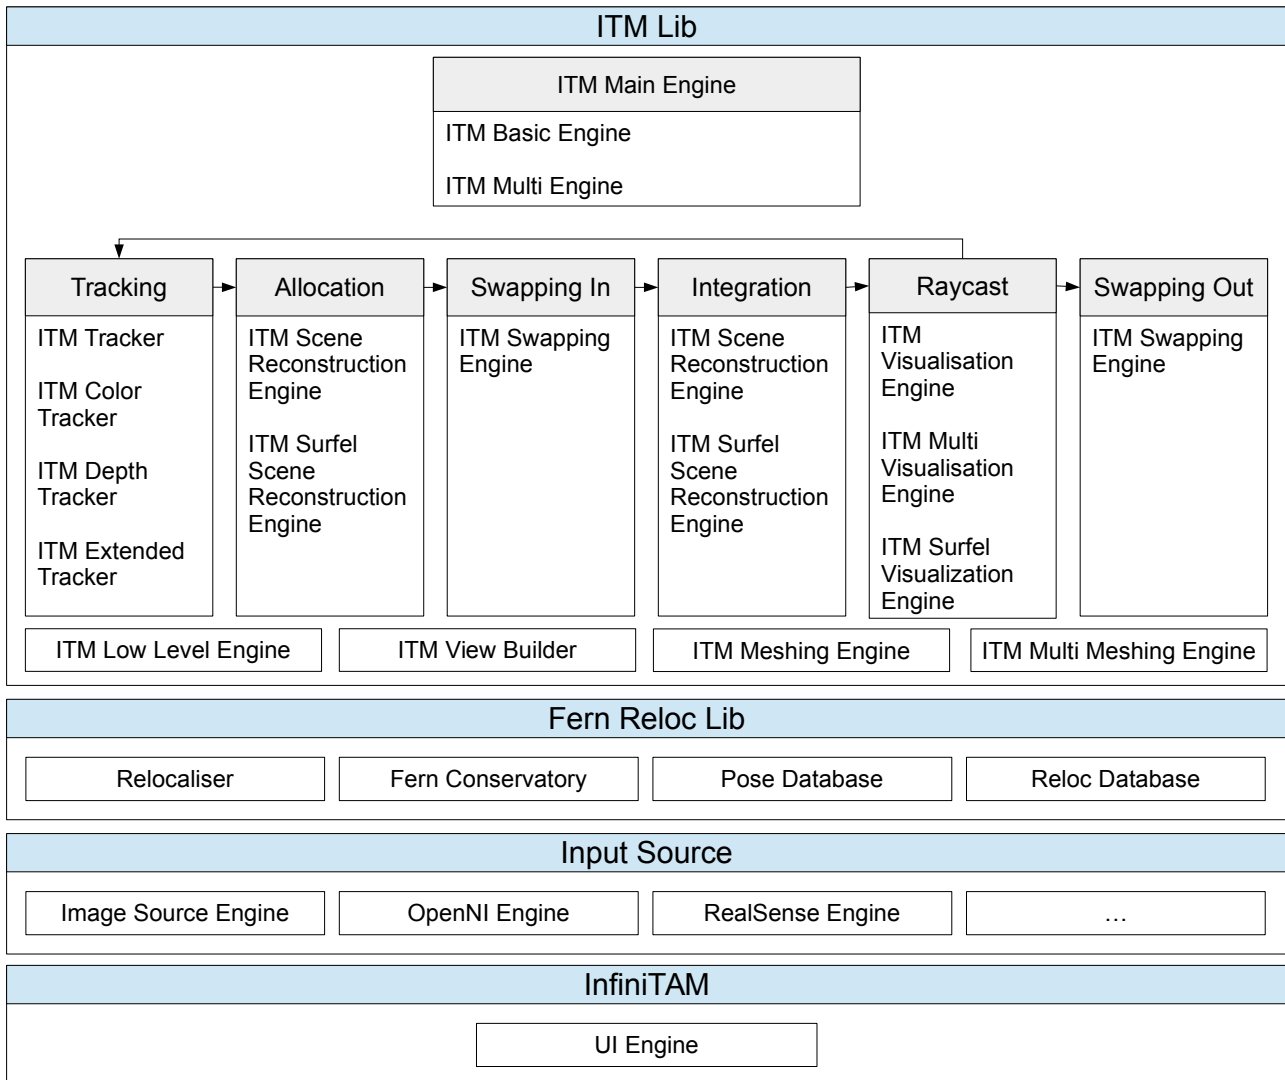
ITM Lib

ITM Main Engine
ITM Basic Engine
ITM Multi Engine

Tracking
ITM Tracker
ITM Color Tracker
ITM Depth Tracker
ITM Extended Tracker

Allocation
ITM Scene Reconstruction Engine
ITM Surfel Scene Reconstruction Engine

Swapping In
ITM Swapping Engine

Integration
ITM Scene Reconstruction Engine
ITM Surfel Scene Reconstruction Engine

Raycast
ITM Visualisation Engine
ITM Multi Visualisation Engine
ITM Surfel Visualization Engine

Swapping Out
ITM Swapping Engine

ITM Low Level Engine
ITM View Builder
ITM Meshing Engine
ITM Multi Meshing Engine

Fern Reloc Lib
Relocaliser
Fern Conservatory
Pose Database
Reloc Database

Input Source
Image Source Engine
OpenNI Engine
RealSense Engine
…

InfiniTAM
UI Engine